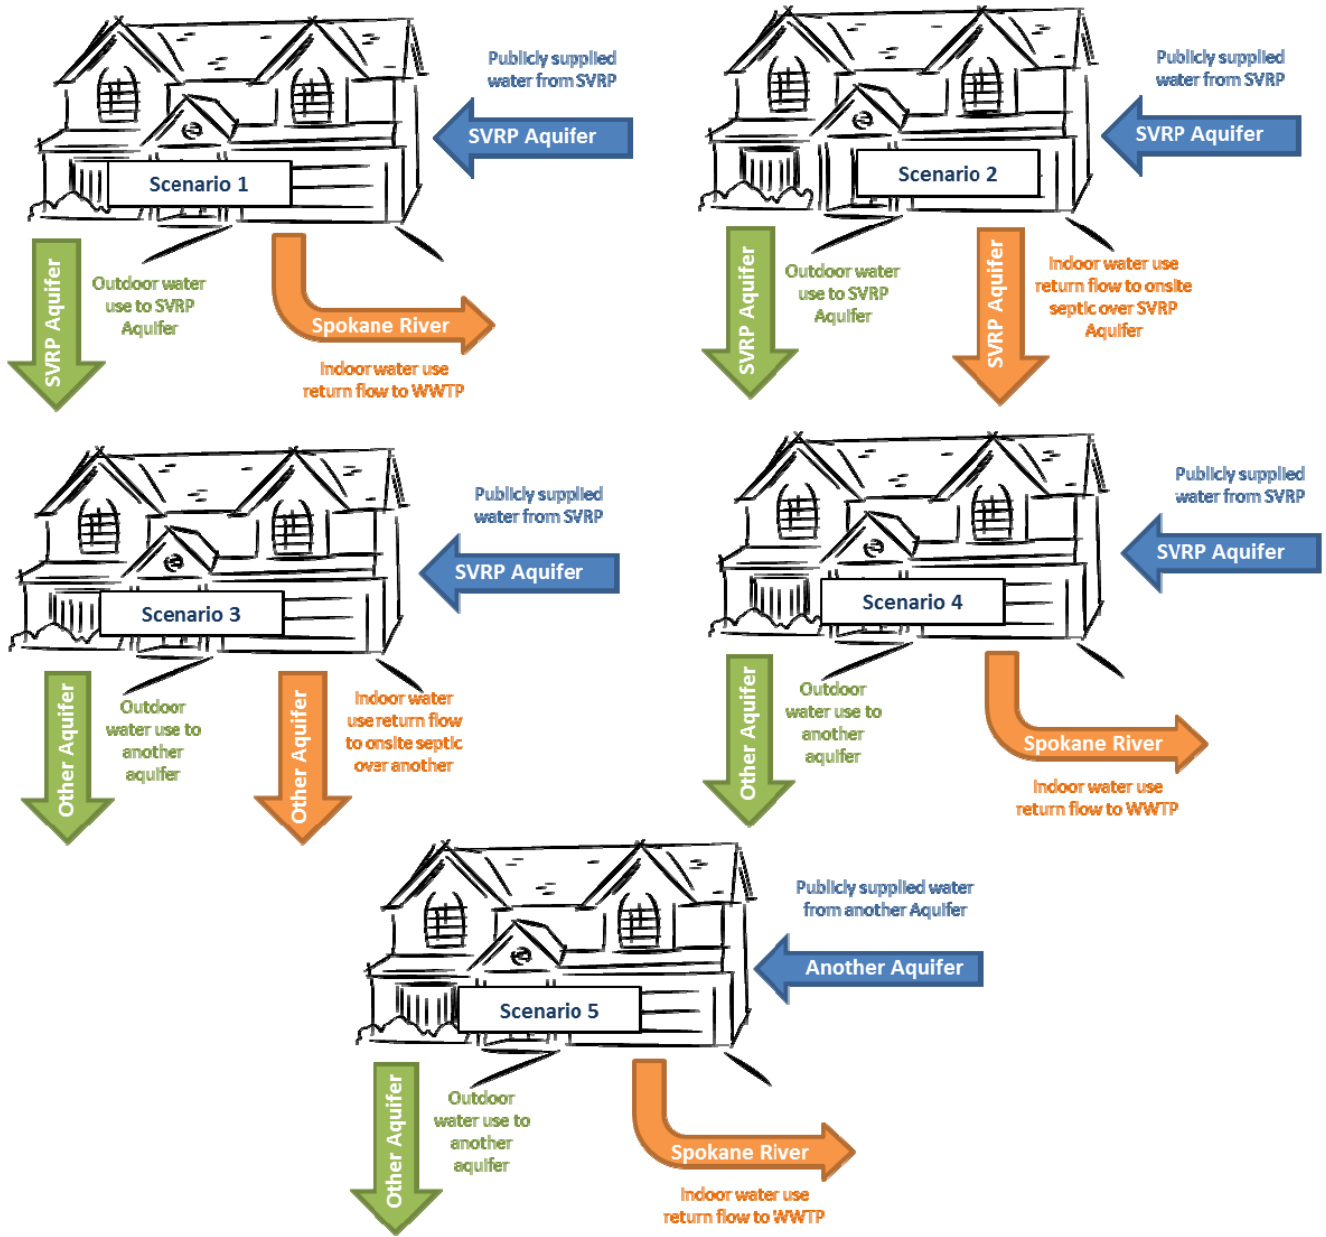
Scenario 1

Publicly supplied water from SVRP

SVRP Aquifer

SVRP Aquifer

Outdoor water use to SVRP Aquifer

Spokane River

Indoor water use return flow to WWTP

Scenario 2

Publicly supplied water from SVRP

SVRP Aquifer

SVRP Aquifer

Outdoor water use to SVRP Aquifer

SVRP Aquifer

Indoor water use return flow to onsite septic over SVRP Aquifer

Scenario 3

Publicly supplied water from SVRP

SVRP Aquifer

Other Aquifer

Outdoor water use to another aquifer

Other Aquifer

Indoor water use return flow to onsite septic over another

Scenario 4

Publicly supplied water from SVRP

SVRP Aquifer

Other Aquifer

Outdoor water use to another aquifer

Spokane River

Indoor water use return flow to WWTP

Scenario 5

Publicly supplied water from another Aquifer

Another Aquifer

Other Aquifer

Outdoor water use to another aquifer

Spokane River

Indoor water use return flow to WWTP